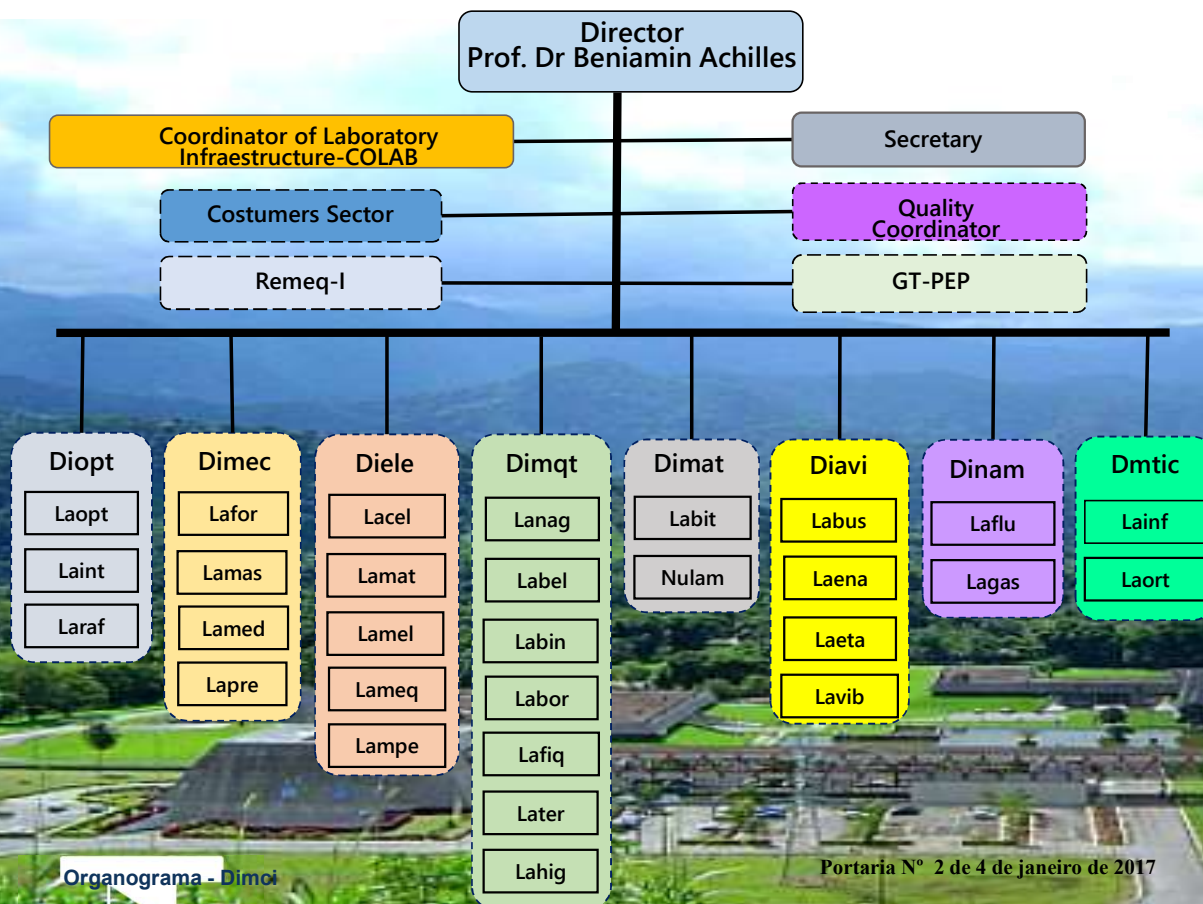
Director
Prof. Dr Beniamin Achilles

Coordinator of Laboratory Infraestructure-COLAB

Secretary

Costumers Sector

Quality Coordinator

Remeq-I

GT-PEP

Diopt
Laopt
Laint
Laraf

Dimec
Lafor
Lamas
Lamed
Lapre

Diele
Lacel
Lamat
Lamel
Lameq
Lampe

Dimqt
Lanag
Label
Labin
Labor
Lafiq
Later
Lahig

Dimat
Labit
Nulam

Diavi
Labus
Laena
Laeta
Lavib

Dinam
Laflu
Lagas

Dmtic
Lainf
Laort

Organograma - Dimci

Portaria Nº 2 de 4 de janeiro de 2017